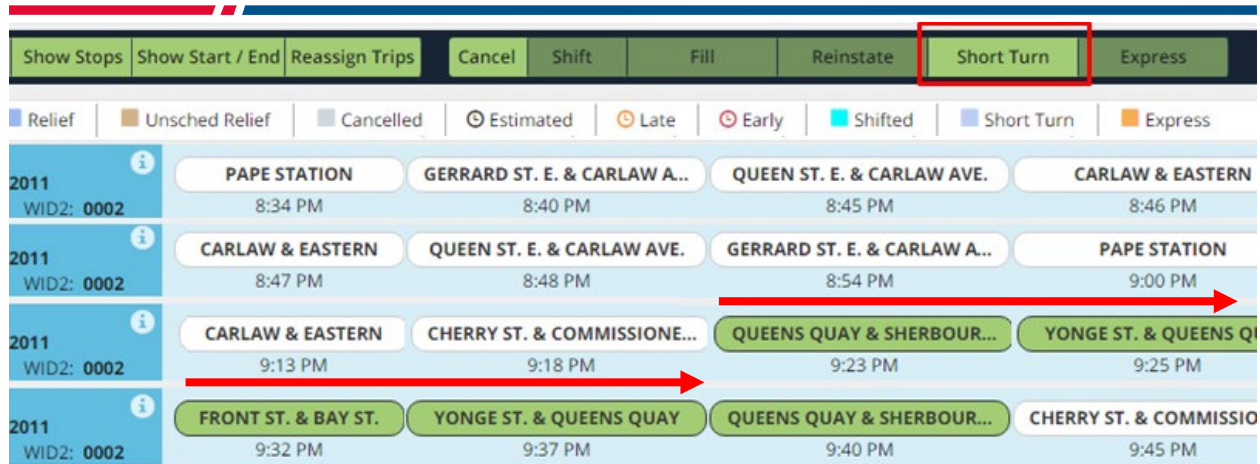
Show Stops | Show Start / End | Reassign Trips | Cancel | Shift | Fill | Reinstate | Short Turn | Express

Relief | Unsched Relief | Cancelled | Estimated | Late | Early | Shifted | Short Turn | Express

2011
WID2: 0002
PAPE STATION
8:34 PM
GERRARD ST. E. & CARLAW A...
8:40 PM
QUEEN ST. E. & CARLAW AVE.
8:45 PM
CARLAW & EASTERN
8:46 PM

2011
WID2: 0002
CARLAW & EASTERN
8:47 PM
QUEEN ST. E. & CARLAW AVE.
8:48 PM
GERRARD ST. E. & CARLAW A...
8:54 PM
PAPE STATION
9:00 PM

2011
WID2: 0002
CARLAW & EASTERN
9:13 PM
CHERRY ST. & COMMISSIONE...
9:18 PM
QUEENS QUAY & SHERBOUR...
9:23 PM
YONGE ST. & QUEENS QU
9:25 PM

2011
WID2: 0002
FRONT ST. & BAY ST.
9:32 PM
YONGE ST. & QUEENS QUAY
9:37 PM
QUEENS QUAY & SHERBOUR...
9:40 PM
CHERRY ST. & COMMISSIO
9:45 PM